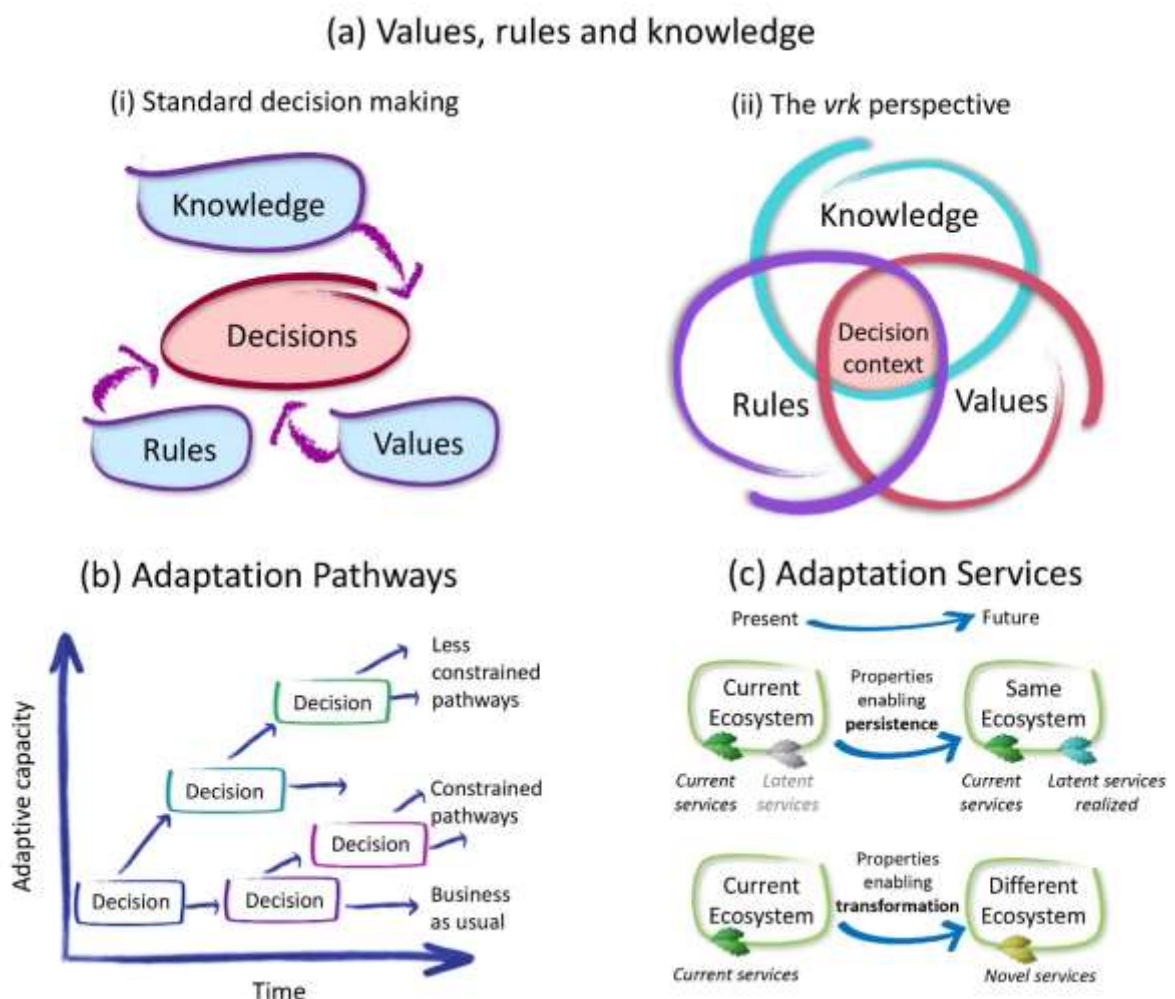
(a) Values, rules and knowledge

(i) Standard decision making

Knowledge

Decisions

Rules

Values

(ii) The *vrk* perspective

Knowledge

Decision context

Rules

Values

(b) Adaptation Pathways

Adaptive capacity

Decision

Decision

Decision

Decision

Decision

Less constrained pathways

Constrained pathways

Business as usual

Time

(c) Adaptation Services

Present

Future

Current Ecosystem

Properties enabling **persistence**

Same Ecosystem

*Current services*

*Latent services*

*Current services*

*Latent services realized*

Current Ecosystem

Properties enabling **transformation**

Different Ecosystem

*Current services*

*Novel services*